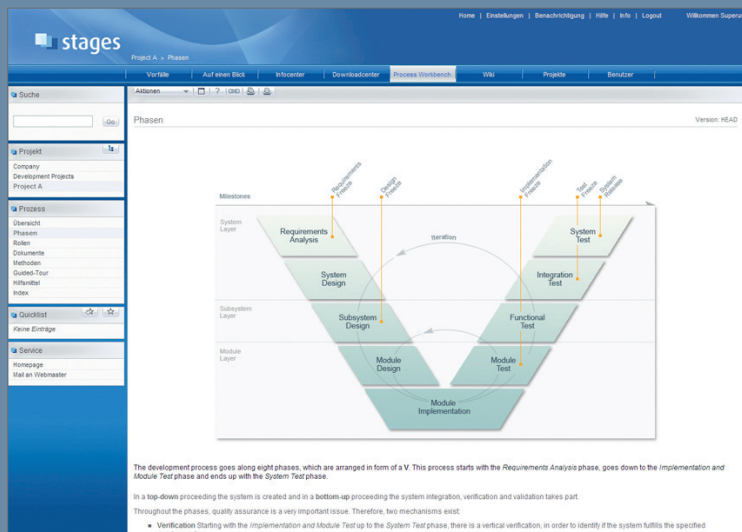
Home | Einstellungen | Benachrichtigung | Hilfe | Info | Logout Willkommen Superu

stages

Project A > Phasen

Vorfälle | Auf einen Blick | Infocenter | Downloadcenter | Process Workbench | Wiki | Projekte | Benutzer

Suche

Go

Projekt

Company
Development Projects
Project A

Prozess

Übersicht
Phasen
Rollen
Dokumente
Methoden
Guided-Tour
Hilfsmittel
Index

Quicklist

Keine Einträge

Service

Homepage
Mail an Webmaster

Aktionen

Phasen

Version: HEAD

Milestones

Requirements Freeze

Design Freeze

Implementation Freeze

Test Freeze

System Release

System Layer

Subsystem Layer

Module Layer

Requirements Analysis

System Design

Subsystem Design

Module Design

Module Implementation

Module Test

Functional Test

Integration Test

System Test

Iteration

The development process goes along eight phases, which are arranged in form of a V. This process starts with the *Requirements Analysis* phase, goes down to the *Implementation and Module Test* phase and ends up with the *System Test* phase.

In a **top-down** proceeding the system is created and in a **bottom-up** proceeding the system integration, verification and validation takes part.

Throughout the phases, quality assurance is a very important issue. Therefore, two mechanisms exist:

▪ **Verification** Starting with the *Implementation and Module Test* up to the *System Test* phase, there is a vertical verification, in order to identify if the system fulfills the specified